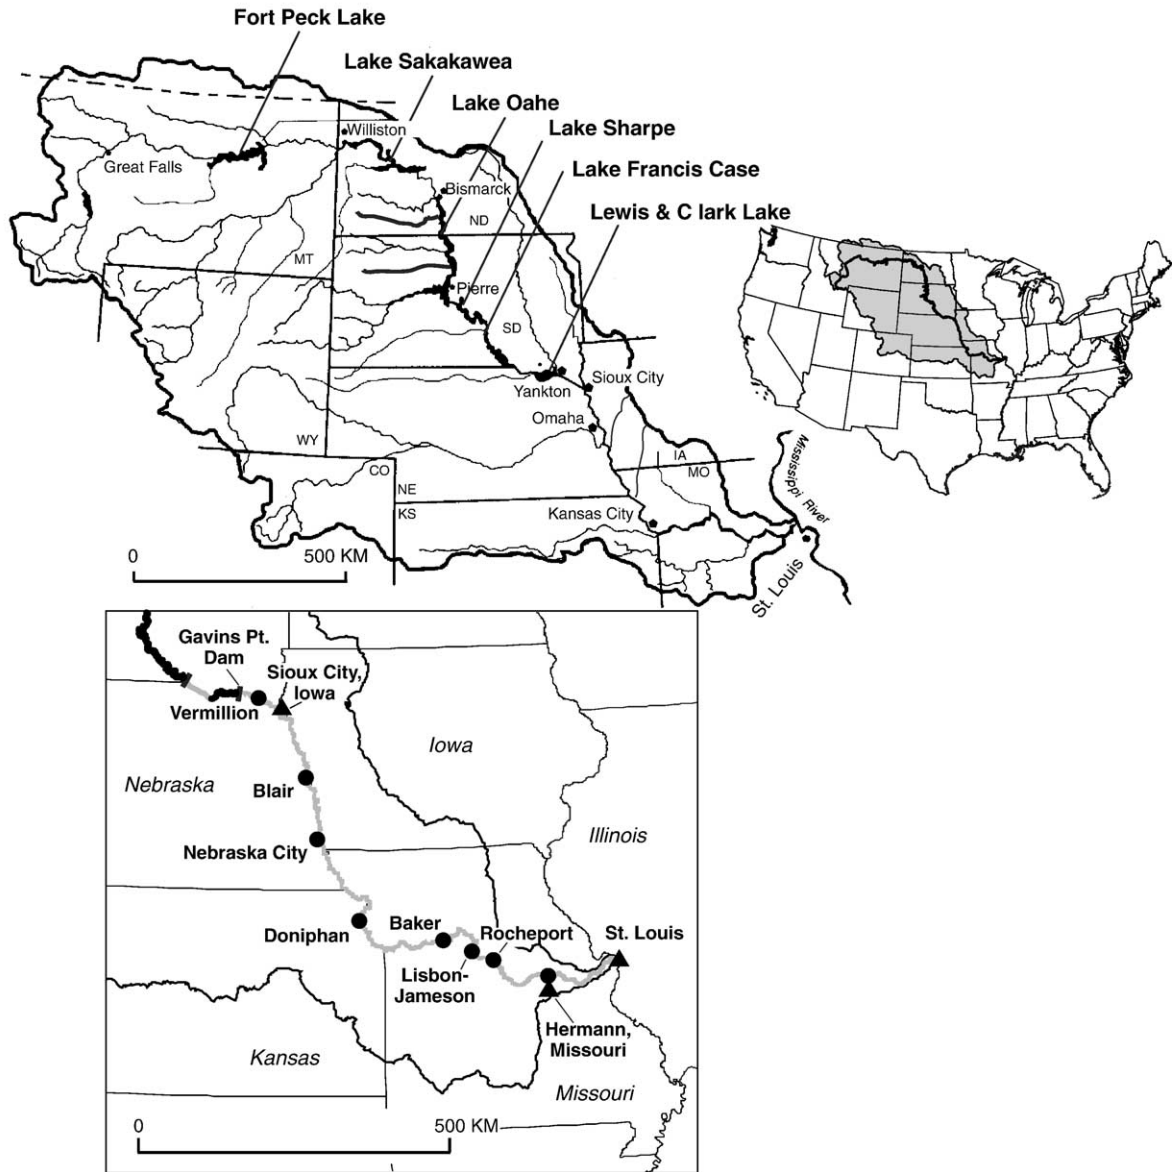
Fort Peck Lake
Lake Sakakawea
Lake Oahe
Lake Sharpe
Lake Francis Case
Lewis & C lark Lake
Williston
Great Falls
Bismarck
ND
MT
Pierre
SD
Yankton
Sioux City
Omaha
WY
CO
NE
KS
IA
MO
Kansas City
Mississippi River
St. Louis
0
500 KM

Gavins Pt. Dam
Sioux City, Iowa
Vermillion
Iowa
Nebraska
Blair
Illinois
Nebraska City
Doniphan
Baker
Rocheport
St. Louis
Lisbon-Jameson
Hermann, Missouri
Kansas
Missouri
0
500 KM